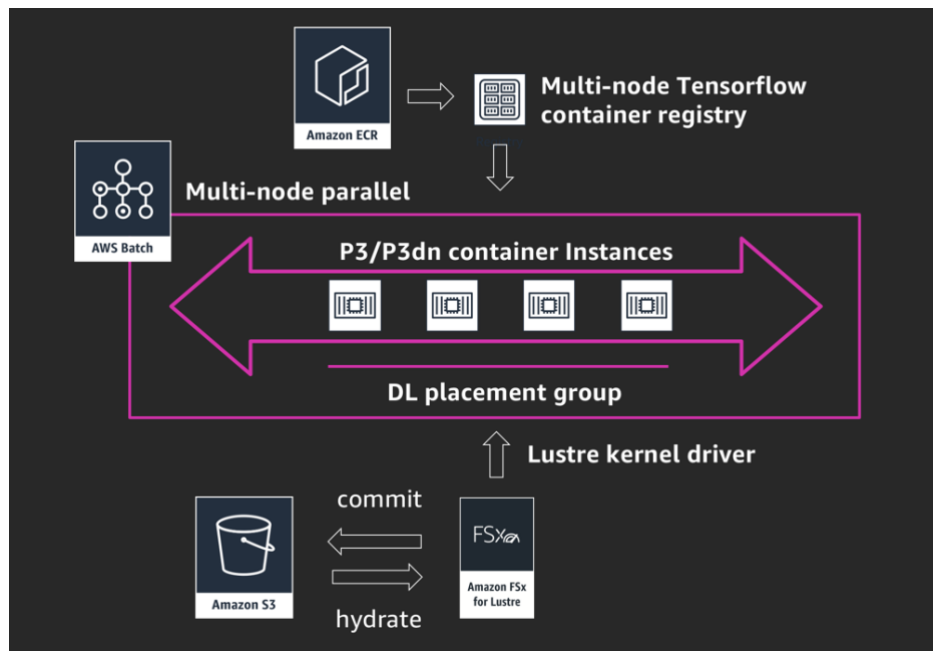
Amazon ECR

Multi-node Tensorflow container registry

AWS Batch

Multi-node parallel

P3/P3dn container Instances

DL placement group

Lustre kernel driver

commit

FSx

Amazon S3

Amazon FSx for Lustre

hydrate